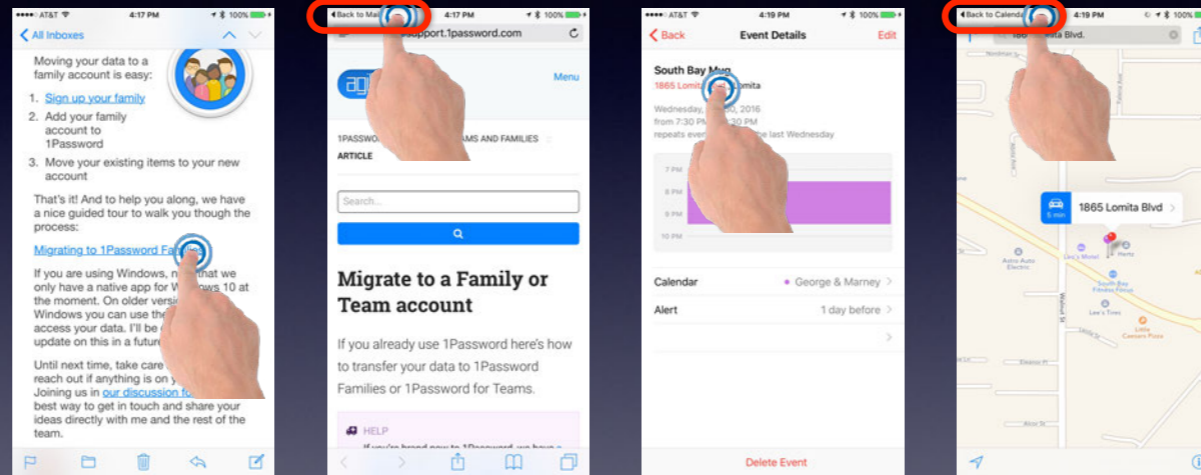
AT&T 4:17 PM 100%

All Inboxes

Moving your data to a family account is easy:

1. Sign up your family
2. Add your family account to 1Password
3. Move your existing items to your new account

That's it! And to help you along, we have a nice guided tour to walk you though the process:

Migrating to 1Password Fa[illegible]

If you are using Windows, n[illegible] that we only have a native app for W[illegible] 10 at the moment. On older versi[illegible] Windows you can use the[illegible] access your data. I'll be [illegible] update on this in a future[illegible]

Until next time, take care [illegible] reach out if anything is on y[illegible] Joining us in our discussion f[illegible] best way to get in touch and share your ideas directly with me and the rest of the team.

Back to Mai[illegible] 4:17 PM 100%

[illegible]support.1password.com

Menu

1PASSWOR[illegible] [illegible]AMS AND FAMILIES

ARTICLE

Search...

Migrate to a Family or Team account

If you already use 1Password here's how to transfer your data to 1Password Families or 1Password for Teams.

HELP

AT&T 4:19 PM 100%

Back Event Details Edit

South Bay Mug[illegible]

1865 Lomit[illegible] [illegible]omita

Wednesday, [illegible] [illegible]0, 2016

from 7:30 PM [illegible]30 PM

repeats ever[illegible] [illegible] last Wednesday

7 PM

8 PM

9 PM

10 PM

Calendar George & Marney

Alert 1 day before

Delete Event

Back to Calenda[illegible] 4:19 PM

18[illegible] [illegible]ita Blvd.

5 min 1865 Lomita Blvd

Lee's Motel

Autto Auto Electric

South Bay Fitness Venue

Lee's Tires

Little Caesars Pizza

Walnut St